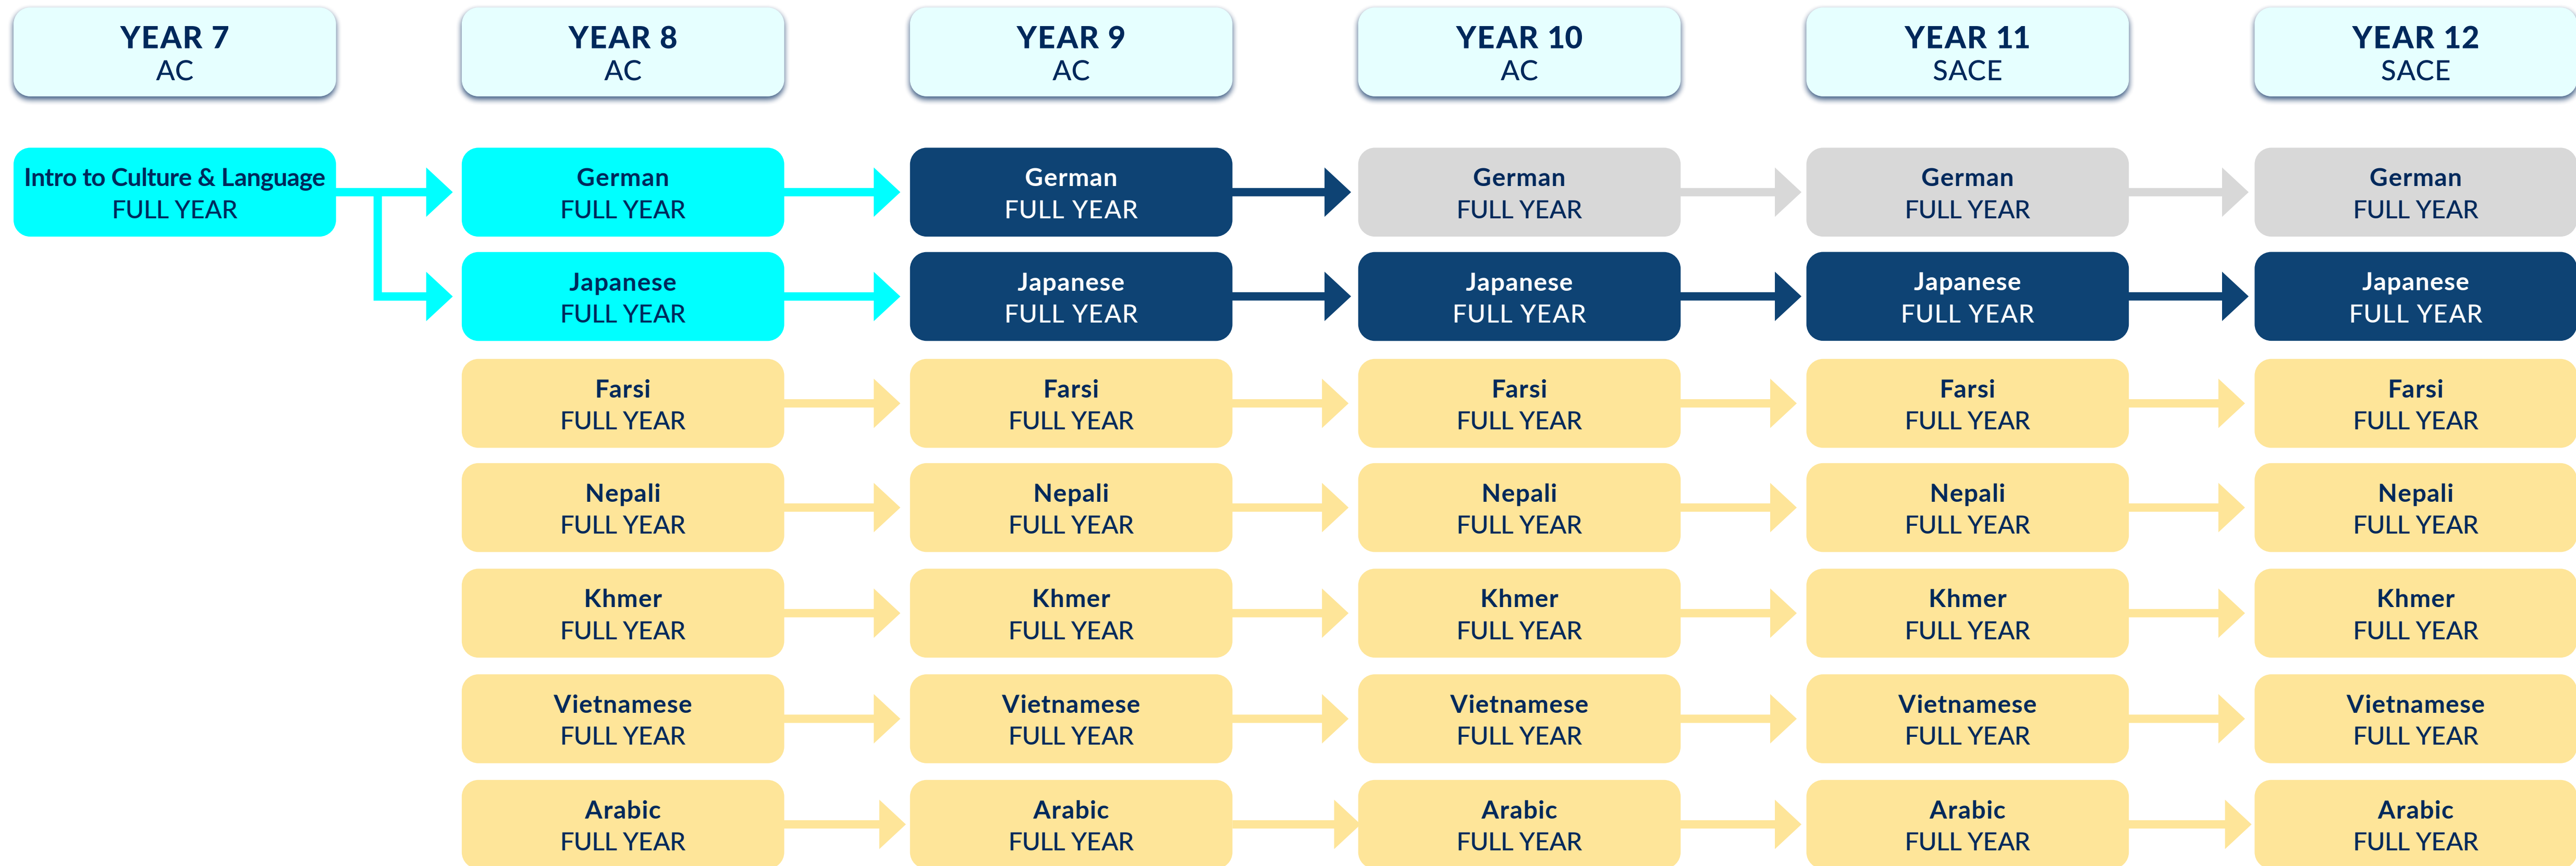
YEAR 7
AC

YEAR 8
AC

YEAR 9
AC

YEAR 10
AC

YEAR 11
SACE

YEAR 12
SACE

Intro to Culture & Language
FULL YEAR

German
FULL YEAR

German
FULL YEAR

German
FULL YEAR

German
FULL YEAR

German
FULL YEAR

Japanese
FULL YEAR

Japanese
FULL YEAR

Japanese
FULL YEAR

Japanese
FULL YEAR

Japanese
FULL YEAR

Farsi
FULL YEAR

Farsi
FULL YEAR

Farsi
FULL YEAR

Farsi
FULL YEAR

Farsi
FULL YEAR

Nepali
FULL YEAR

Nepali
FULL YEAR

Nepali
FULL YEAR

Nepali
FULL YEAR

Nepali
FULL YEAR

Khmer
FULL YEAR

Khmer
FULL YEAR

Khmer
FULL YEAR

Khmer
FULL YEAR

Khmer
FULL YEAR

Vietnamese
FULL YEAR

Vietnamese
FULL YEAR

Vietnamese
FULL YEAR

Vietnamese
FULL YEAR

Vietnamese
FULL YEAR

Arabic
FULL YEAR

Arabic
FULL YEAR

Arabic
FULL YEAR

Arabic
FULL YEAR

Arabic
FULL YEAR